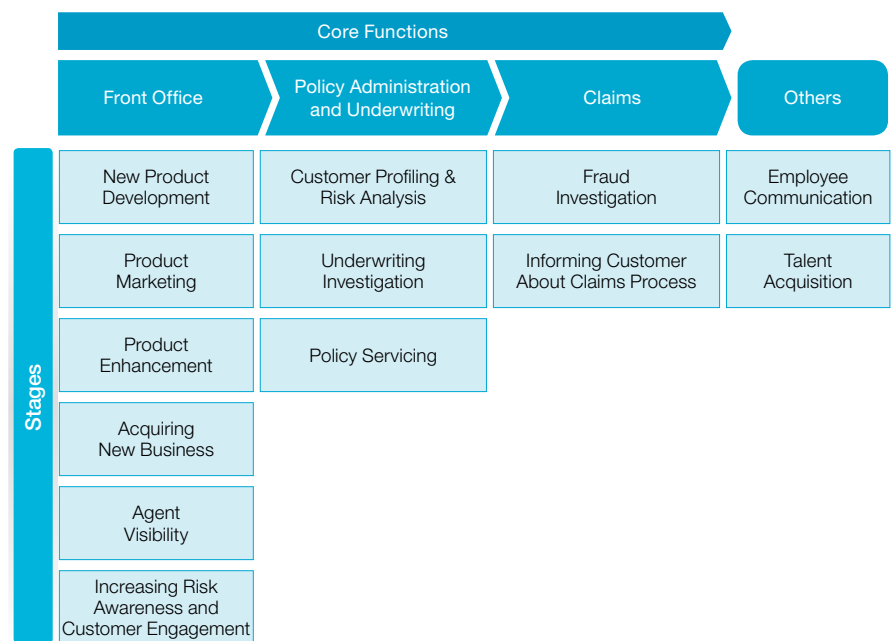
Core Functions

| Front Office | Policy Administration and Underwriting | Claims | Others |
|---|---|---|---|
| New Product Development | Customer Profiling & Risk Analysis | Fraud Investigation | Employee Communication |
| Product Marketing | Underwriting Investigation | Informing Customer About Claims Process | Talent Acquisition |
| Product Enhancement | Policy Servicing | | |
| Acquiring New Business | | | |
| Agent Visibility | | | |
| Increasing Risk Awareness and Customer Engagement | | | |

Stages